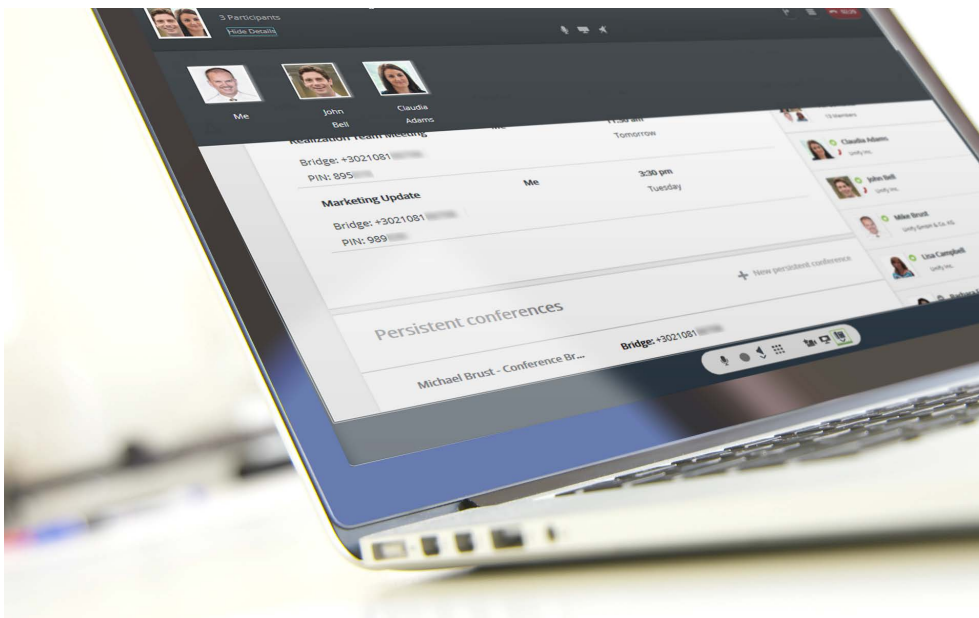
3 Participants

Hide Details

Me

John Bell

Claudia Adams

Realization Team Meeting

Me

11:30 am

Tomorrow

Bridge: +3021081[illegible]

PIN: 895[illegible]

Marketing Update

Me

3:30 pm

Tuesday

Bridge: +3021081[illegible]

PIN: 989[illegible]

+ New persistent conference

Persistent conferences

Michael Brust - Conference Br...

Bridge: +3021081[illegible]

19 Members

Claudia Adams

Unify Inc.

John Bell

Unify Inc.

Mike Brust

Unify GmbH & Co. KG

Lisa Campbell

Unify Inc.